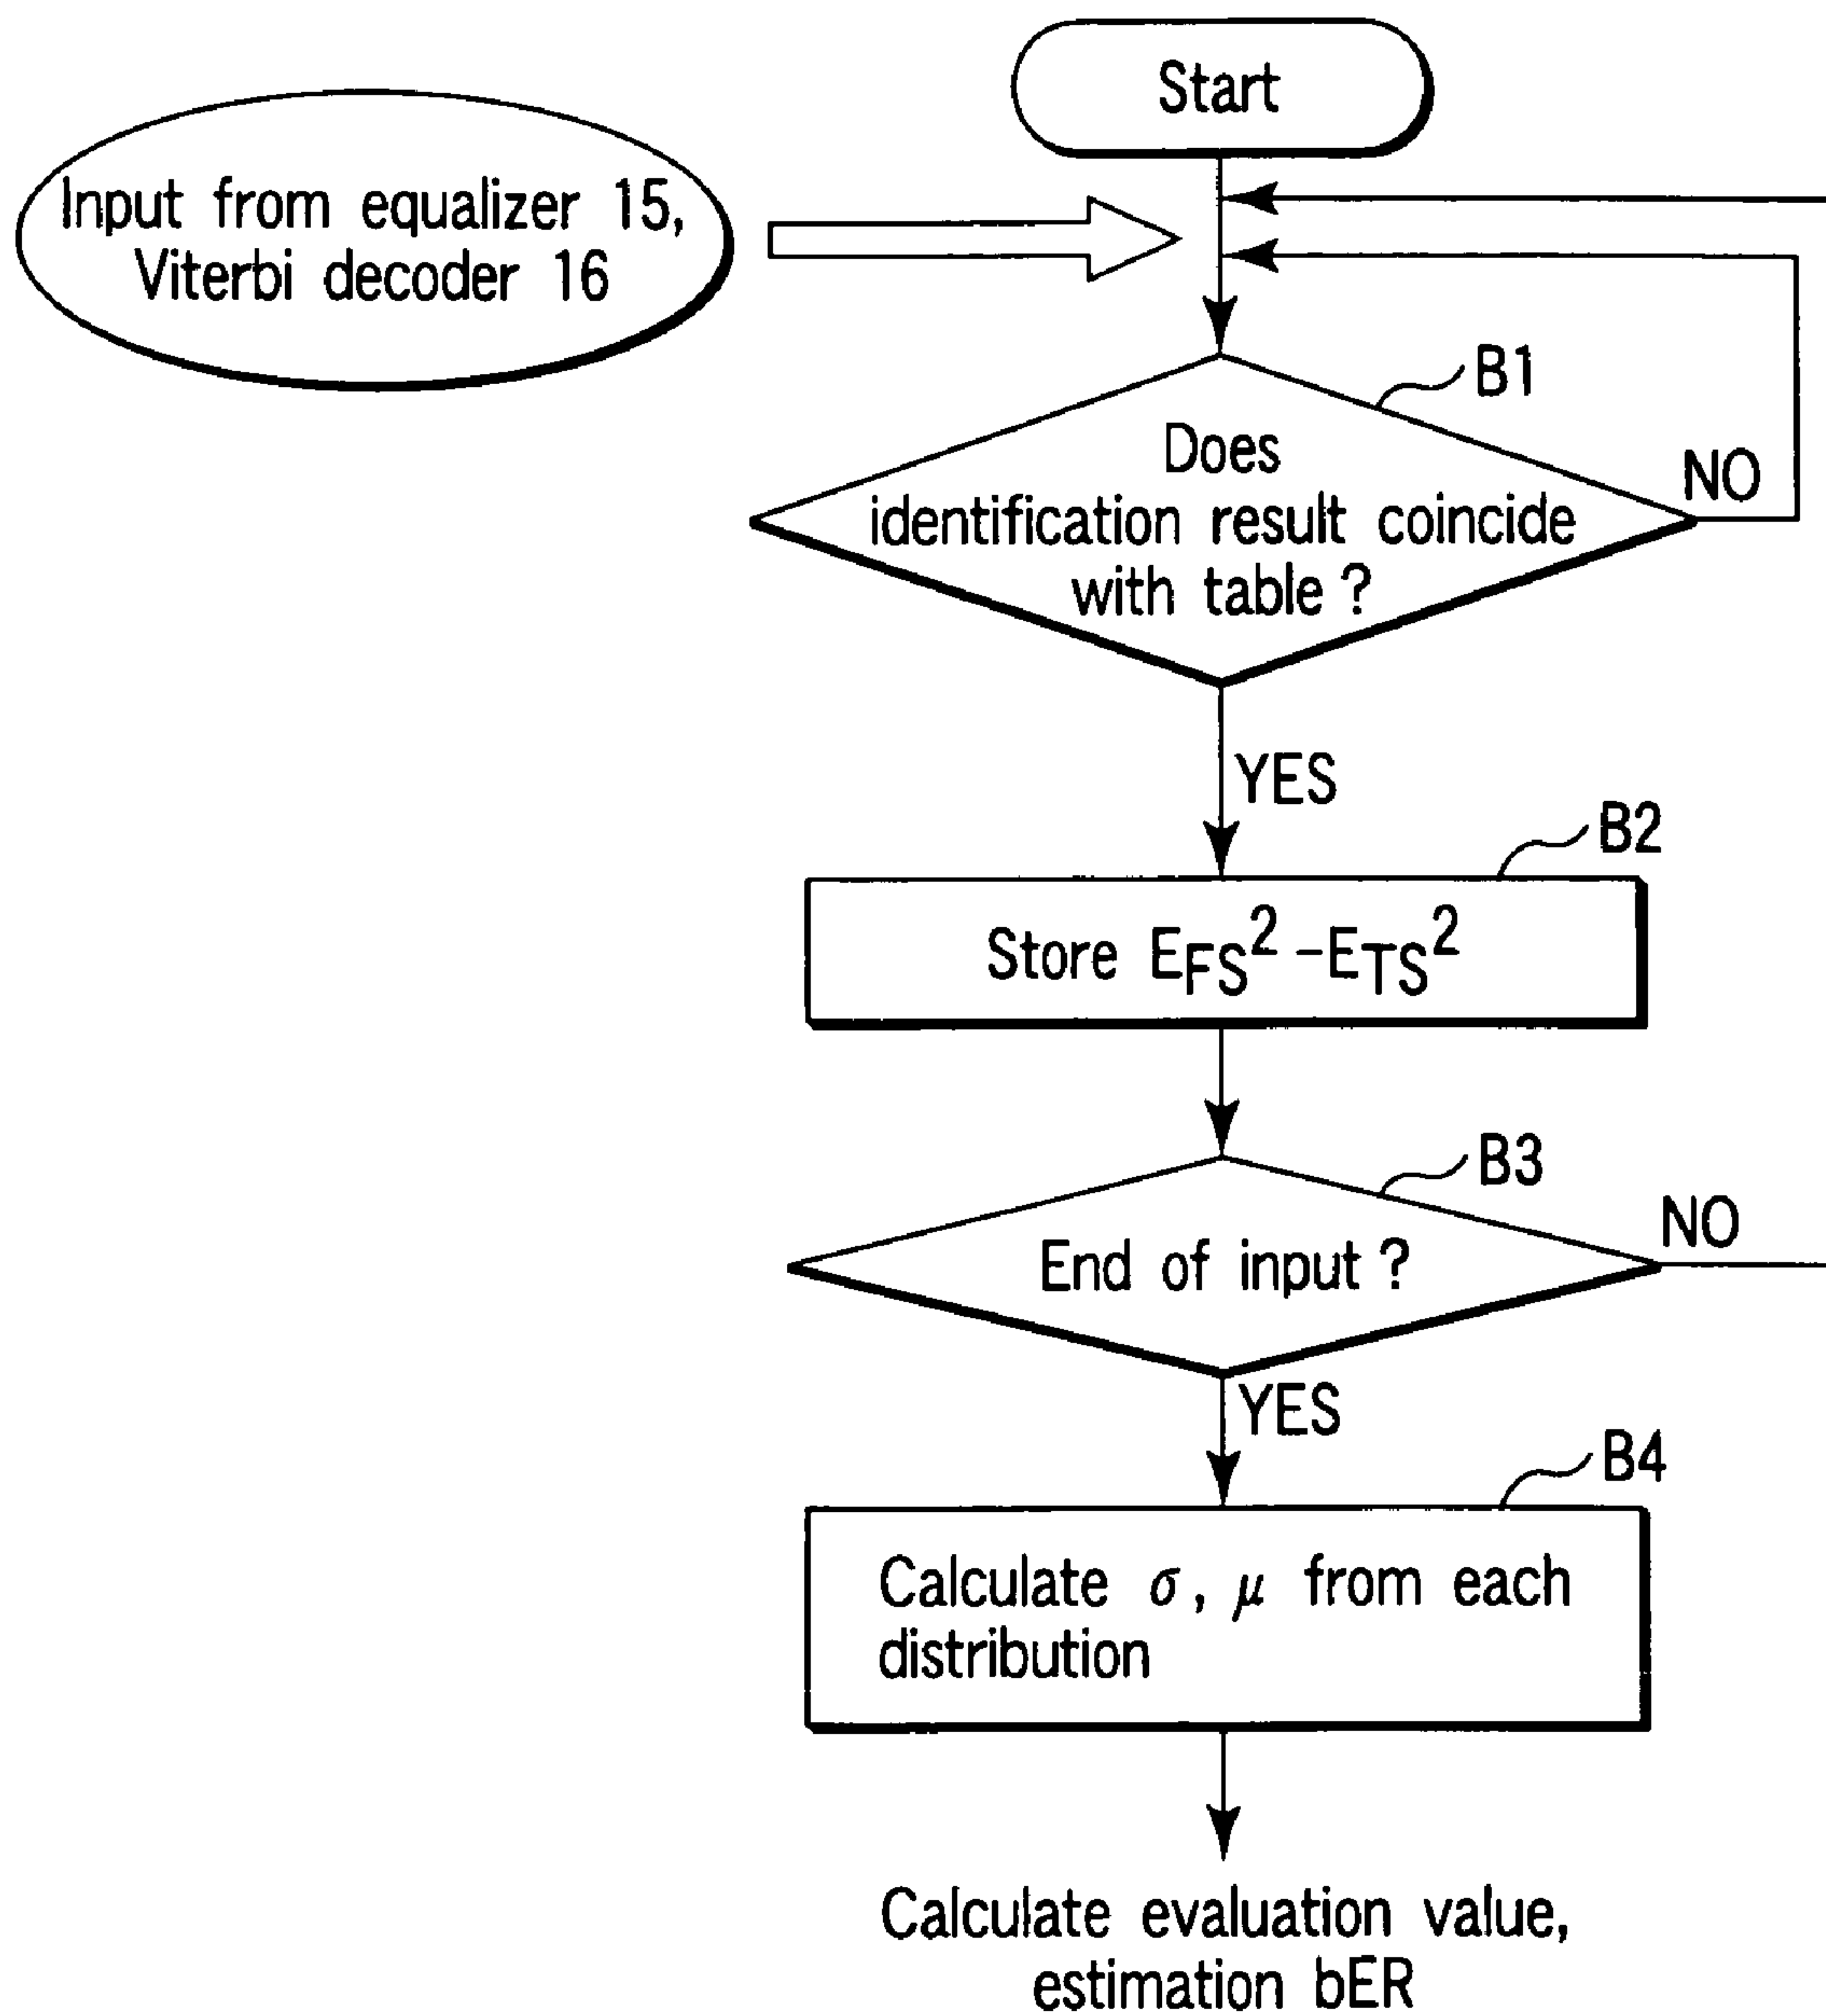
Start

Input from equalizer 15, Viterbi decoder 16

B1

Does identification result coincide with table ?

NO

YES

B2

Store $E_{FS}^2 - E_{TS}^2$

B3

End of input ?

NO

YES

B4

Calculate $\sigma$, $\mu$ from each distribution

Calculate evaluation value, estimation bER